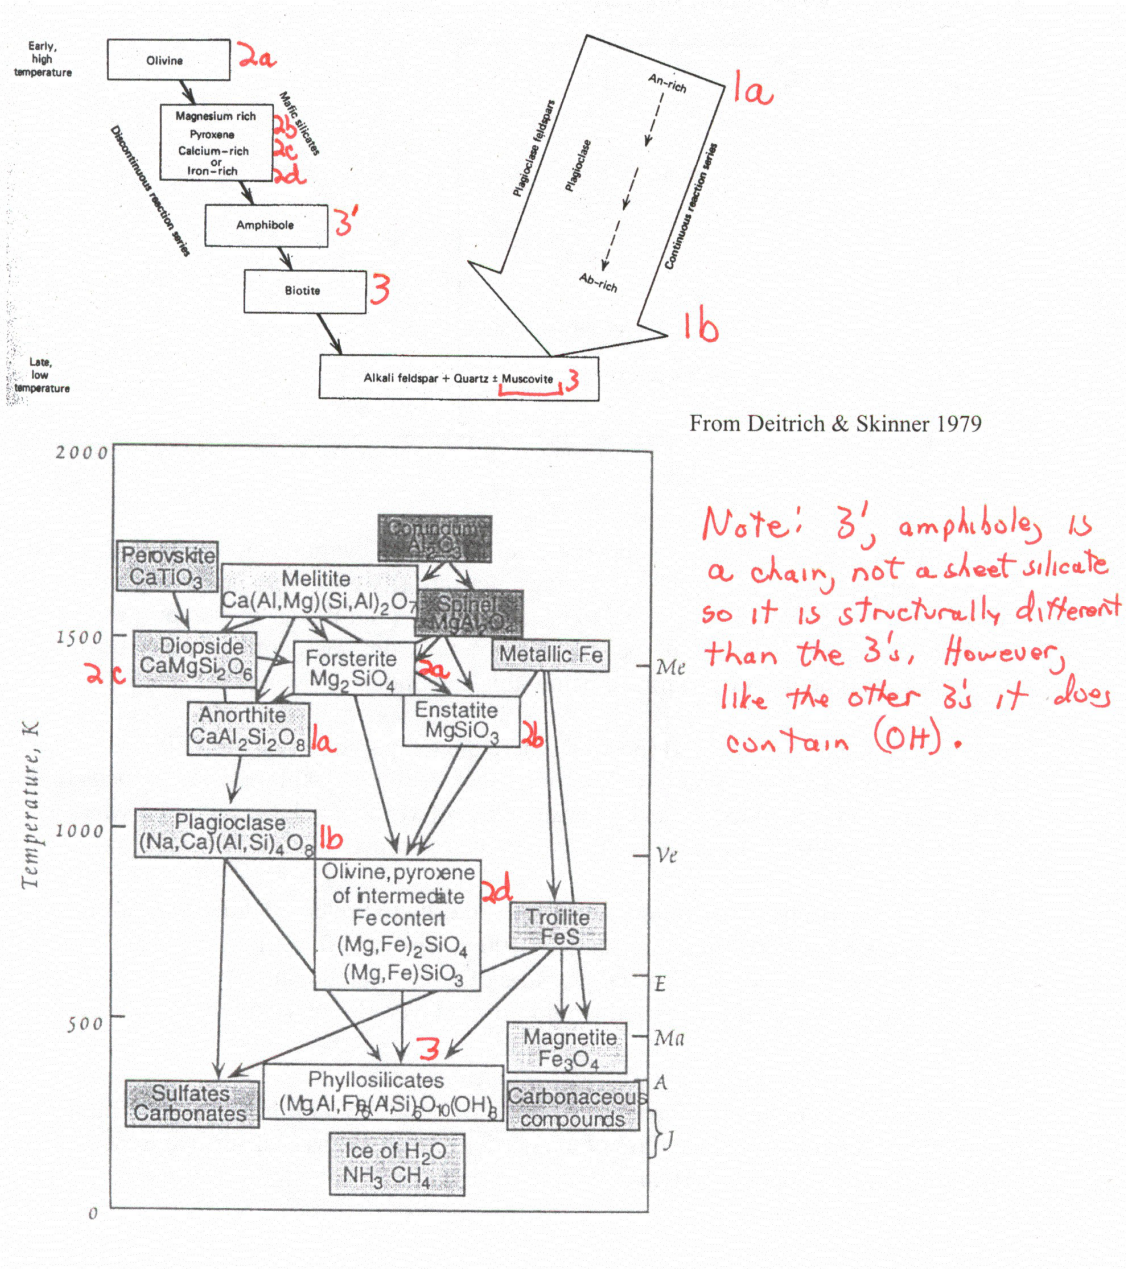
Early, high temperature

Olivine 2a

Magnesium rich
Pyroxene 2b
Calcium-rich 2c
or
Iron-rich 2d

Mafic silicates

Discontinuous reaction series

Amphibole 3'

Biotite 3

Late, low temperature

Alkali feldspar + Quartz ± Muscovite 3

Plagioclase feldspars

Plagioclase

An-rich 1a

Ab-rich

Continuous reaction series

1b

From Deitrich & Skinner 1979

2000

1500

1000

500

0

Temperature, K

Corundum $Al_2O_3$

Perovskite $CaTiO_3$

Melitite $Ca(Al,Mg)(Si,Al)_2O_7$

Spinel $MgAl_2O_4$

Diopside $CaMgSi_2O_6$ 2c

Forsterite $Mg_2SiO_4$ 2a

Metallic Fe

Me

Anorthite $CaAl_2Si_2O_8$ 1a

Enstatite $MgSiO_3$ 2b

Plagioclase $(Na,Ca)(Al,Si)_4O_8$ 1b

Ve

Olivine, pyroxene of intermediate Fe content $(Mg,Fe)_2SiO_4$ $(Mg,Fe)SiO_3$ 2d

Troilite FeS

E

Magnetite $Fe_3O_4$

Ma

3

Sulfates Carbonates

Phyllosilicates $(Mg,Al,Fe)_6(Al,Si)_8O_{10}(OH)_8$

Carbonaceous compounds

A

J

Ice of $H_2O$ $NH_3$ $CH_4$

Note: 3', amphibole, is a chain, not a sheet silicate so it is structurally different than the 3's. However, like the other 3's it does contain (OH).